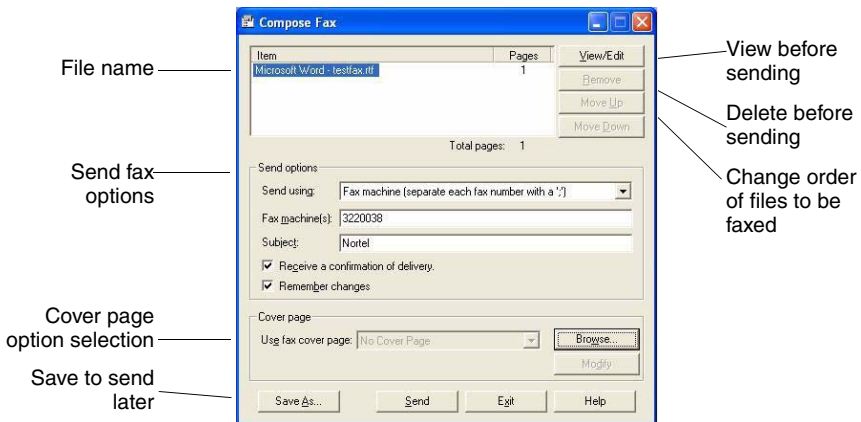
Compose Fax

File name

| Item | Pages |
|---|---|
| Microsoft Word - testfax.rtf | 1 |

View/Edit
Remove
Move Up
Move Down

View before sending

Delete before sending

Change order of files to be faxed

Total pages: 1

Send fax options

Send options
Send using: Fax machine (separate each fax number with a ';')
Fax machine(s): 3220038
Subject: Nortel
Receive a confirmation of delivery.
Remember changes

Cover page option selection

Cover page
Use fax cover page: No Cover Page
Browse...
Modify

Save to send later

Save As...
Send
Exit
Help